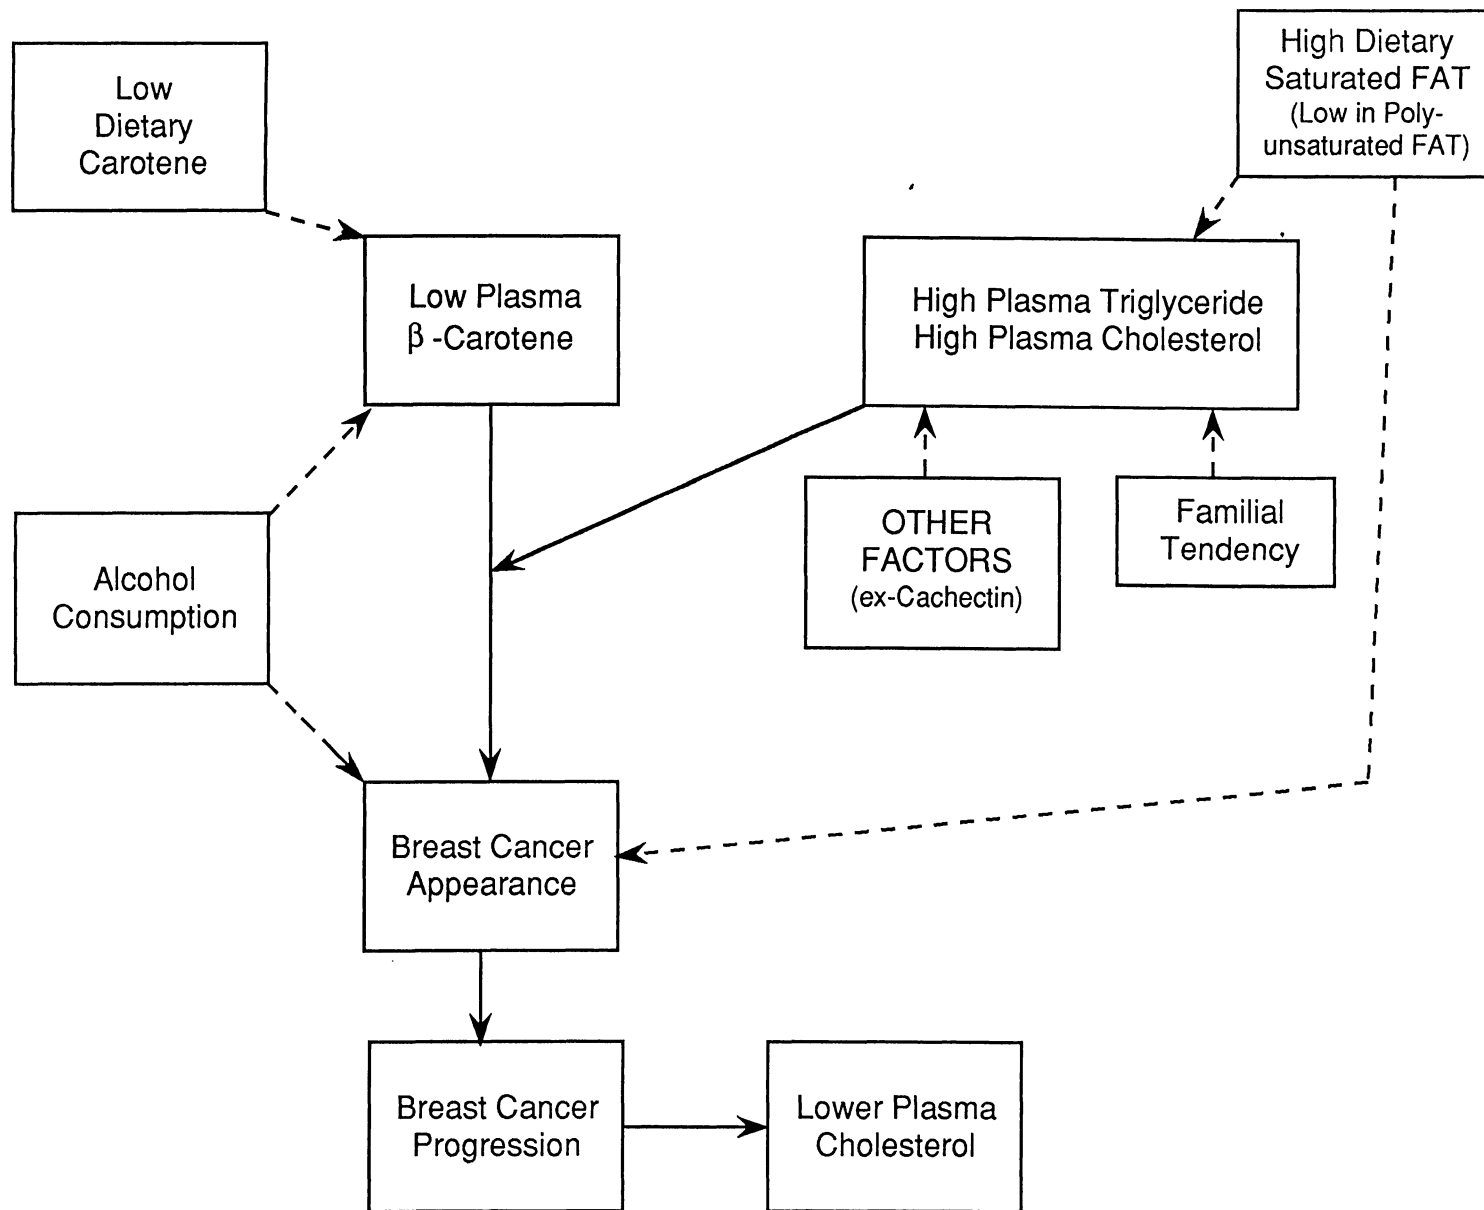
Low Dietary Carotene

High Dietary Saturated FAT (Low in Polyunsaturated FAT)

Low Plasma $\beta$ -Carotene

High Plasma Triglyceride
High Plasma Cholesterol

Alcohol Consumption

OTHER FACTORS (ex-Cachectin)

Familial Tendency

Breast Cancer Appearance

Breast Cancer Progression

Lower Plasma Cholesterol